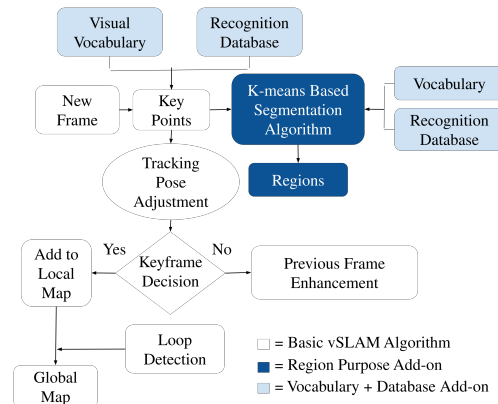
Visual Vocabulary

Recognition Database

New Frame

Key Points

K-means Based Segmentation Algorithm

Vocabulary

Recognition Database

Regions

Tracking Pose Adjustment

Yes

No

Add to Local Map

Keyframe Decision

Previous Frame Enhancement

Loop Detection

Global Map

= Basic vSLAM Algorithm

= Region Purpose Add-on

= Vocabulary + Database Add-on